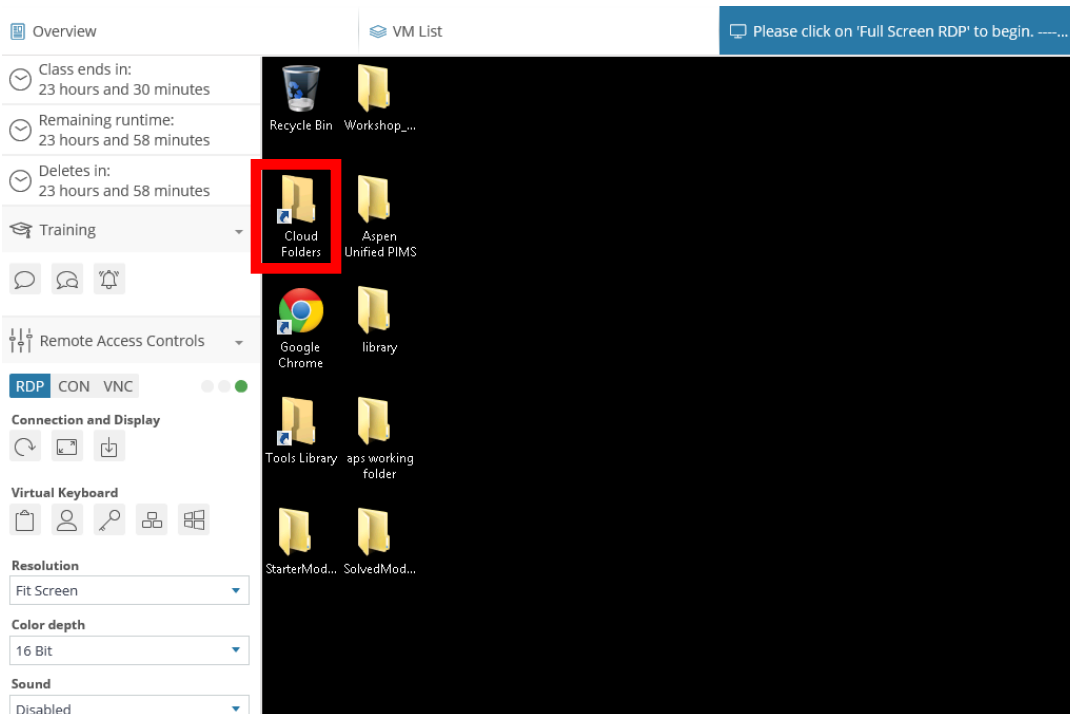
Overview

VM List

Please click on 'Full Screen RDP' to begin. ----...

Class ends in:
23 hours and 30 minutes

Remaining runtime:
23 hours and 58 minutes

Deletes in:
23 hours and 58 minutes

Training

Remote Access Controls

RDP CON VNC

Connection and Display

Virtual Keyboard

Resolution

Fit Screen

Color depth

16 Bit

Sound

Disabled

Recycle Bin

Workshop_...

Cloud Folders

Aspen Unified PIMS

Google Chrome

library

Tools Library

aps working folder

StarterMod...

SolvedMod...